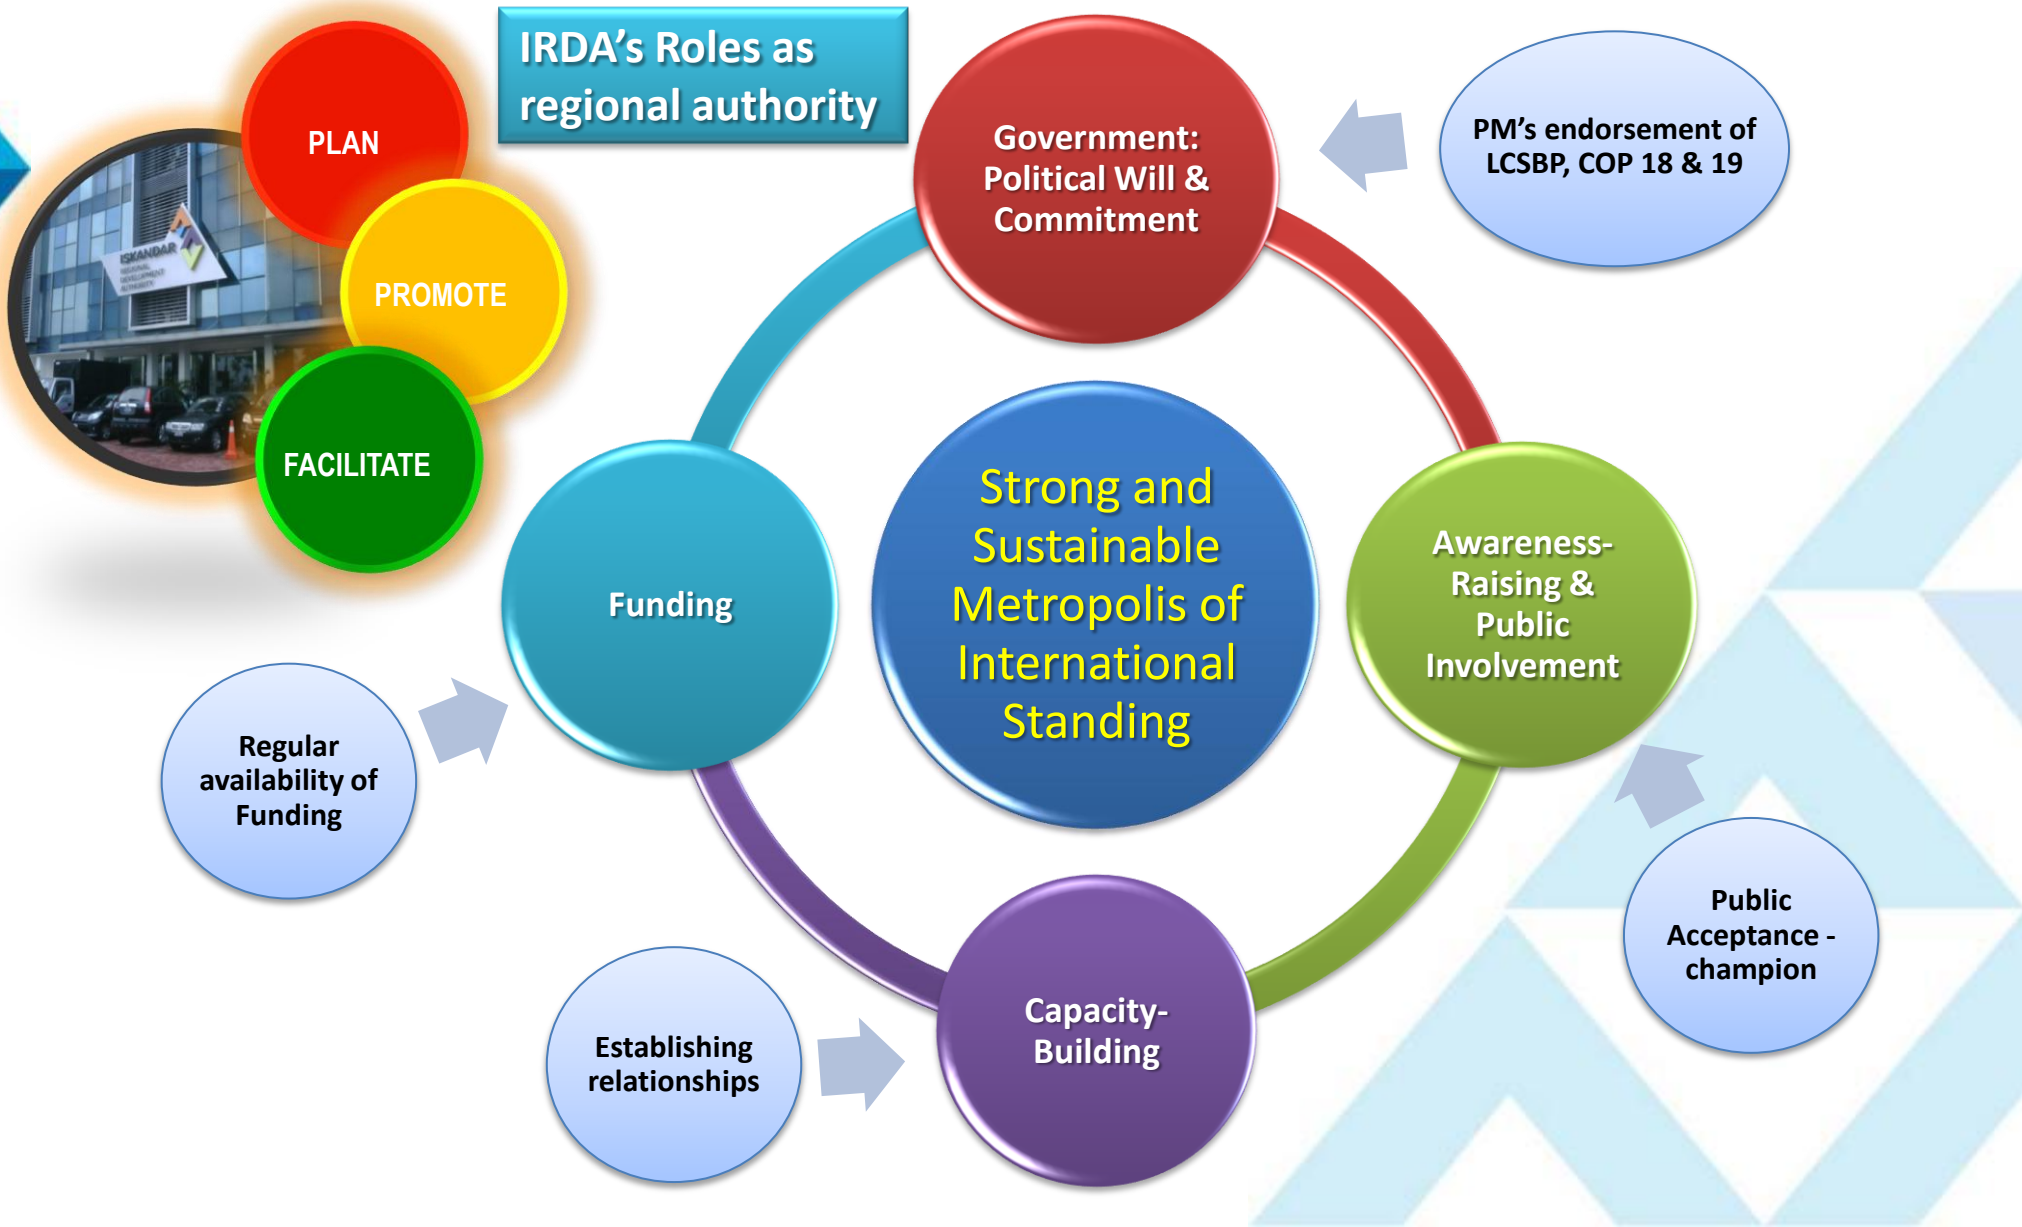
IRDA's Roles as regional authority

PLAN

PROMOTE

FACILITATE

ISKANDAR

Government: Political Will & Commitment

PM's endorsement of LCSBP, COP 18 & 19

Strong and Sustainable Metropolis of International Standing

Funding

Awareness-Raising & Public Involvement

Regular availability of Funding

Public Acceptance - champion

Establishing relationships

Capacity-Building